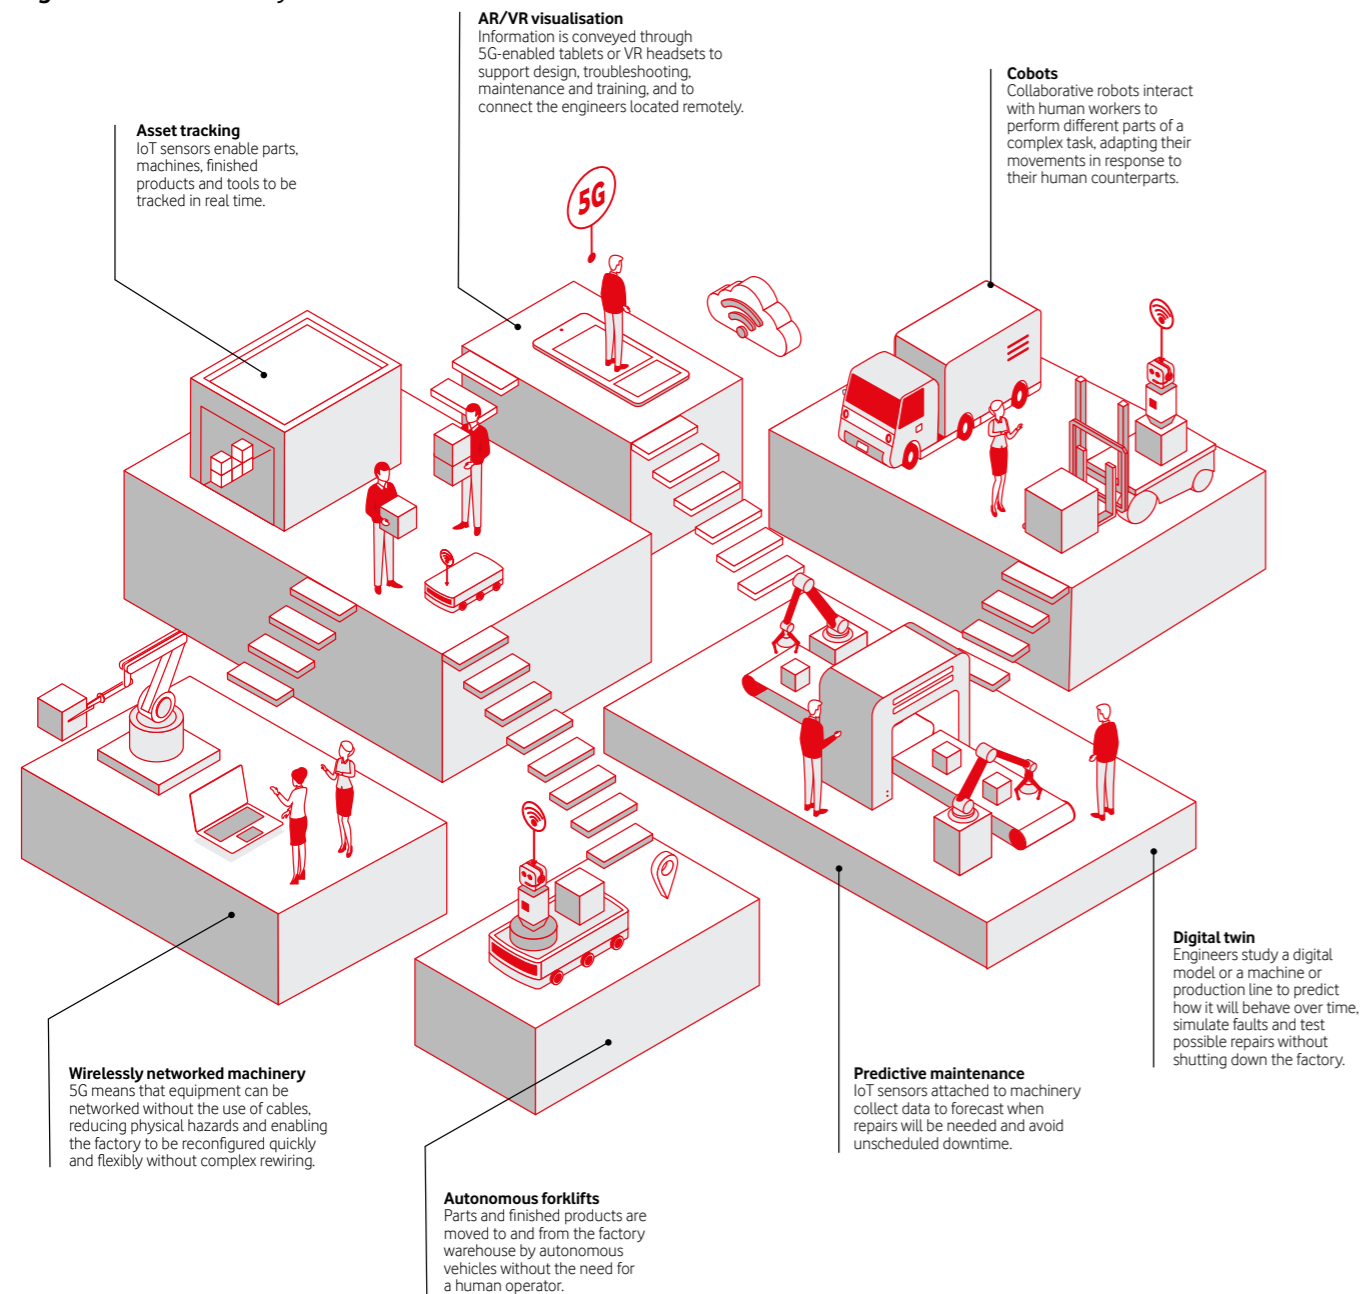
**AR/VR visualisation**
Information is conveyed through 5G-enabled tablets or VR headsets to support design, troubleshooting, maintenance and training, and to connect the engineers located remotely.

**Cobots**
Collaborative robots interact with human workers to perform different parts of a complex task, adapting their movements in response to their human counterparts.

**Asset tracking**
IoT sensors enable parts, machines, finished products and tools to be tracked in real time.

5G

**Digital twin**
Engineers study a digital model or a machine or production line to predict how it will behave over time, simulate faults and test possible repairs without shutting down the factory.

**Wirelessly networked machinery**
5G means that equipment can be networked without the use of cables, reducing physical hazards and enabling the factory to be reconfigured quickly and flexibly without complex rewiring.

**Predictive maintenance**
IoT sensors attached to machinery collect data to forecast when repairs will be needed and avoid unscheduled downtime.

**Autonomous forklifts**
Parts and finished products are moved to and from the factory warehouse by autonomous vehicles without the need for a human operator.